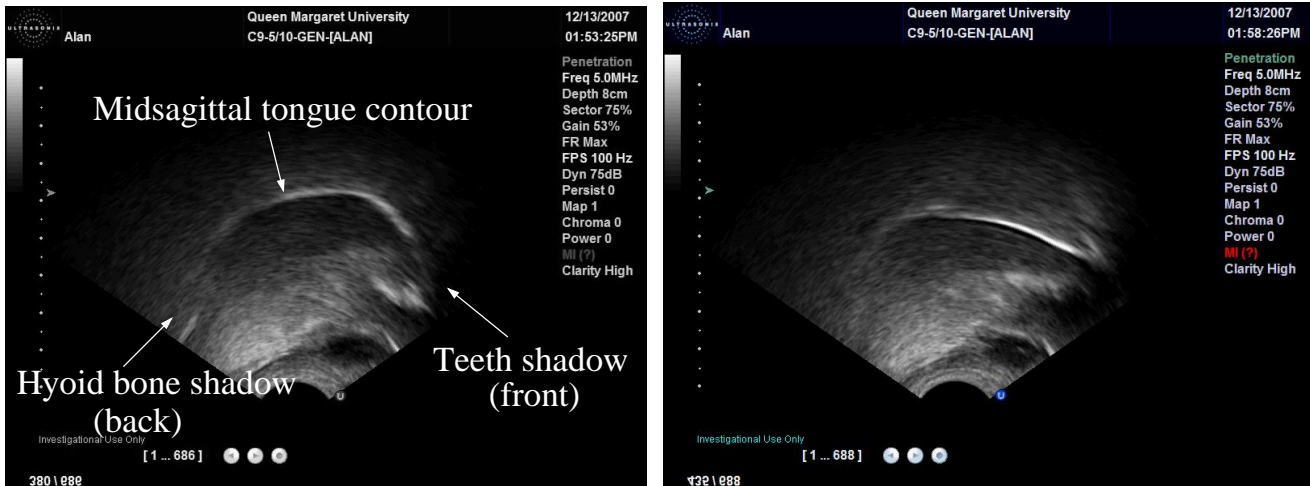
ULTRASONIX Alan
Queen Margaret University
C9-5/10-GEN-[ALAN]
12/13/2007
01:53:25PM
Penetration
Freq 5.0MHz
Depth 8cm
Sector 75%
Gain 53%
FR Max
FPS 100 Hz
Dyn 75dB
Persist 0
Map 1
Chroma 0
Power 0
MI (?)
Clarity High

Midsagittal tongue contour

Hyoid bone shadow (back)

Teeth shadow (front)

U

Investigational Use Only
[ 1 ... 686 ]
380 \ 686

ULTRASONIX Alan
Queen Margaret University
C9-5/10-GEN-[ALAN]
12/13/2007
01:58:26PM
Penetration
Freq 5.0MHz
Depth 8cm
Sector 75%
Gain 53%
FR Max
FPS 100 Hz
Dyn 75dB
Persist 0
Map 1
Chroma 0
Power 0
MI (?)
Clarity High

U

Investigational Use Only
[ 1 ... 688 ]
435 \ 688